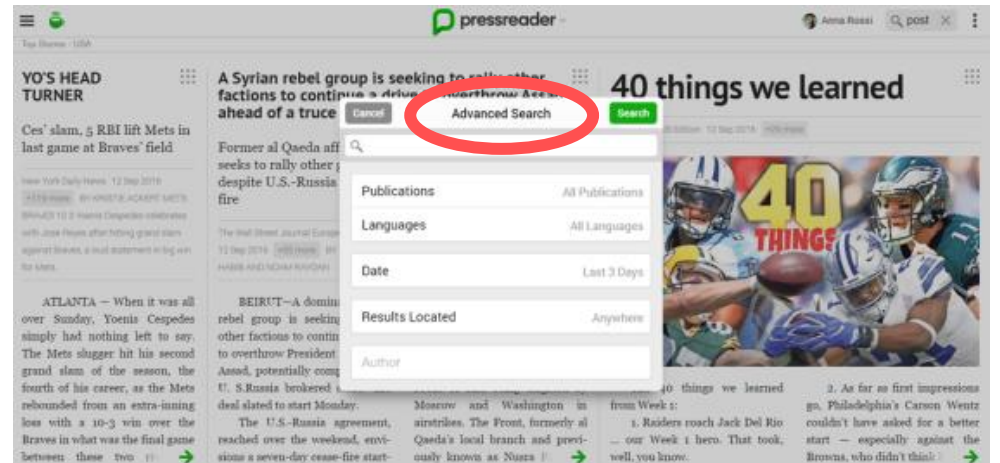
pressreader

Anna Rossi
post

Top Stories · USA

YO'S HEAD TURNER

Ces' slam, 5 RBI lift Mets in last game at Braves' field

New York Daily News · 12 Sep 2016 · +119 more · BY KRISTIE ACKERT METS BRAVES 10 2 Yoenis Cespedes celebrates with Jose Reyes after hitting grand slam against Braves, a loud statement in tog win for Mets.

ATLANTA — When it was all over Sunday, Yoenis Cespedes simply had nothing left to say. The Mets slugger hit his second grand slam of the season, the fourth of his career, as the Mets rebounded from an extra-inning loss with a 10-3 win over the Braves in what was the final game between these two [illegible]

A Syrian rebel group is seeking to rally other factions to continue a drive to overthrow Assad ahead of a truce

Former al Qaeda aff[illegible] seeks to rally other p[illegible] despite U.S.-Russia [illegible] fire

The Wall Street Journal Europe · 12 Sep 2016 · +69 more · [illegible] HABIB AND NOAM RAYDAN

BEIRUT—A domin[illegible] rebel group is seekin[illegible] other factions to contin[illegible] to overthrow President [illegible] Assad, potentially comp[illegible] U. S.Russia brokered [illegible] deal slated to start Monday.

The U.S.-Russia agreement, reached over the weekend, envisions a seven-day cease-fire start-

Moscow and Washington in airstrikes. The Front, formerly al Qaeda's local branch and previously known as Nusra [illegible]

40 things we learned

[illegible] Edition · 12 Sep 2016 · +69 more

40 THINGS

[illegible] 40 things we learned from Week 1:

1. Raiders roach Jack Del Rio ... our Week 1 hero. That took, well, you know.

2. As far as first impressions go, Philadelphia's Carson Wentz couldn't have asked for a better start — especially against the Browns, who didn't think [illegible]

Cancel
Advanced Search
Search

Publications
All Publications
Languages
All Languages
Date
Last 3 Days
Results Located
Anywhere
Author